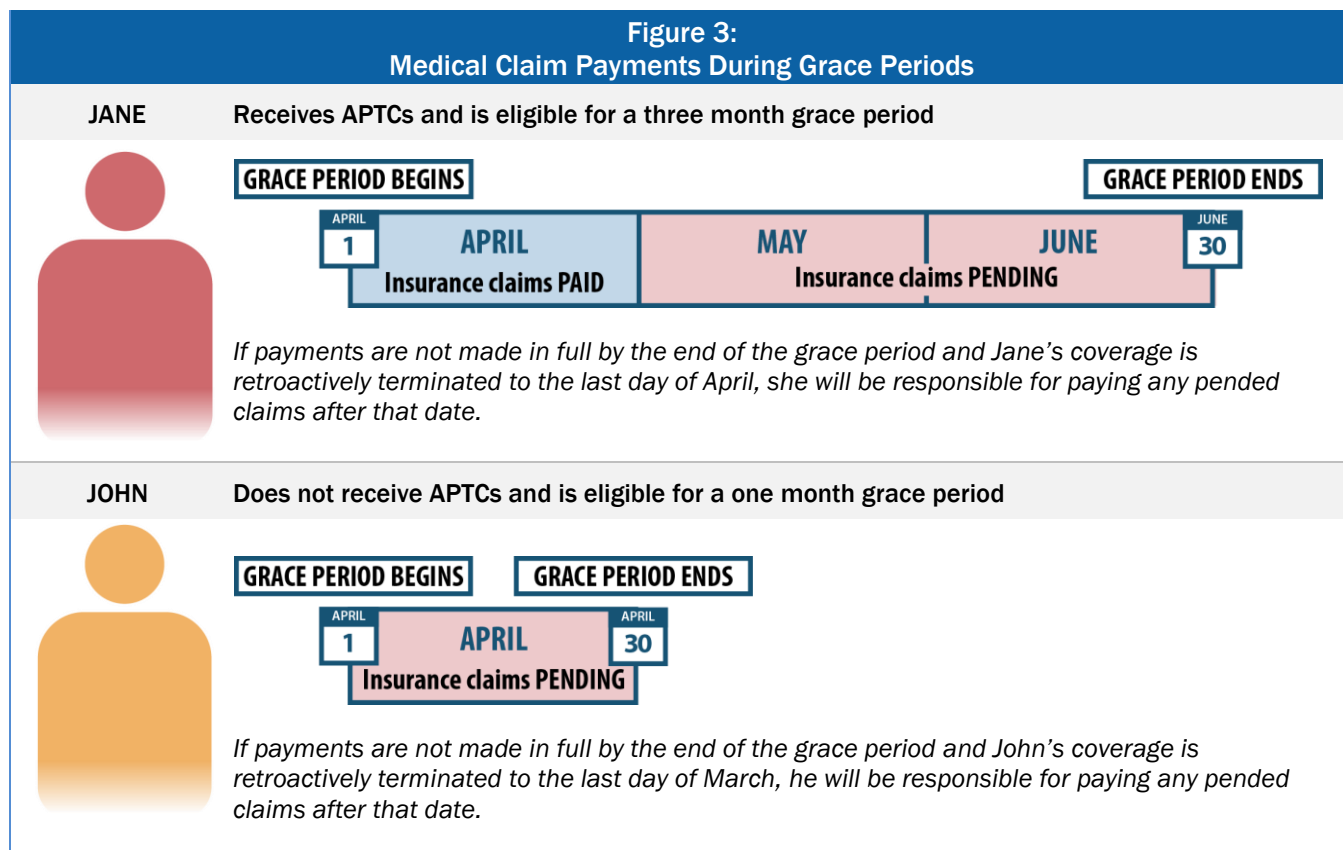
Figure 3:
Medical Claim Payments During Grace Periods

JANE Receives APTCs and is eligible for a three month grace period

GRACE PERIOD BEGINS

GRACE PERIOD ENDS

APRIL 1

APRIL
Insurance claims PAID

MAY

JUNE
Insurance claims PENDING

JUNE 30

If payments are not made in full by the end of the grace period and Jane's coverage is retroactively terminated to the last day of April, she will be responsible for paying any pended claims after that date.

JOHN Does not receive APTCs and is eligible for a one month grace period

GRACE PERIOD BEGINS

GRACE PERIOD ENDS

APRIL 1

APRIL
Insurance claims PENDING

APRIL 30

If payments are not made in full by the end of the grace period and John's coverage is retroactively terminated to the last day of March, he will be responsible for paying any pended claims after that date.